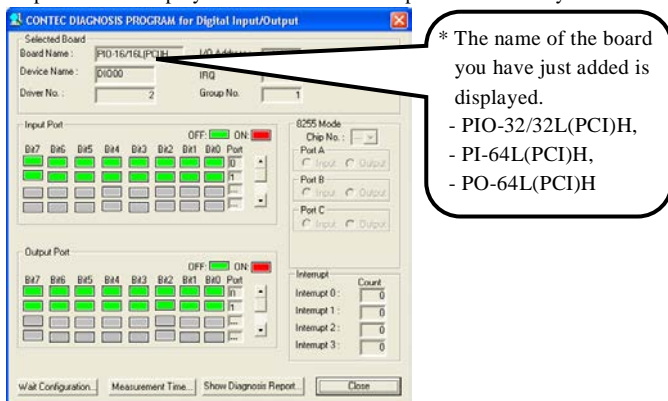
CONTEC DIAGNOSIS PROGRAM for Digital Input/Output

Selected Board
Board Name : PIO-16/16L(PCI)H
I/O Address :
Device Name : DIO00
IRQ
Driver No. : 2
Group No. 1

Input Port
OFF: ON:
Bit7 Bit6 Bit5 Bit4 Bit3 Bit2 Bit1 Bit0 Port
0
1

Output Port
OFF: ON:
Bit7 Bit6 Bit5 Bit4 Bit3 Bit2 Bit1 Bit0 Port
0
1

8255 Mode
Chip No. :
Port A
Input Output
Port B
Input Output
Port C
Input Output

Interrupt
Count
Interrupt 0 : 0
Interrupt 1 : 0
Interrupt 2 : 0
Interrupt 3 : 0

Wait Configuration... Measurement Time... Show Diagnosis Report... Close

* The name of the board you have just added is displayed.
- PIO-32/32L(PCI)H,
- PI-64L(PCI)H,
- PO-64L(PCI)H